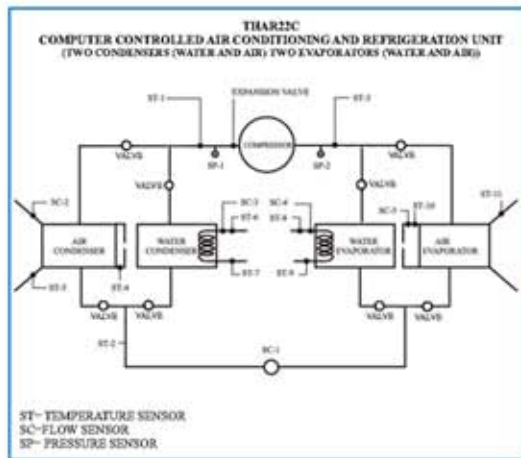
THAR22C
COMPUTER CONTROLLED AIR CONDITIONING AND REFRIGERATION UNIT
(TWO CONDENSERS (WATER AND AIR) TWO EVAPORATORS (WATER AND AIR))

ST-1
EXPANSION VALVE
ST-3
VALVE
SP-1
COMPRESSOR
SP-2
VALVE
VALVE
VALVE
SC-2
SC-3
ST-6
SC-4
ST-8
SC-5
ST-10
ST-11
AIR CONDENSER
WATER CONDENSER
WATER EVAPORATOR
AIR EVAPORATOR
ST-5
ST-4
ST-7
ST-9
VALVE
VALVE
VALVE
VALVE
ST-2
SC-1

ST- TEMPERATURE SENSOR
SC-FLOW SENSOR
SP- PRESSURE SENSOR